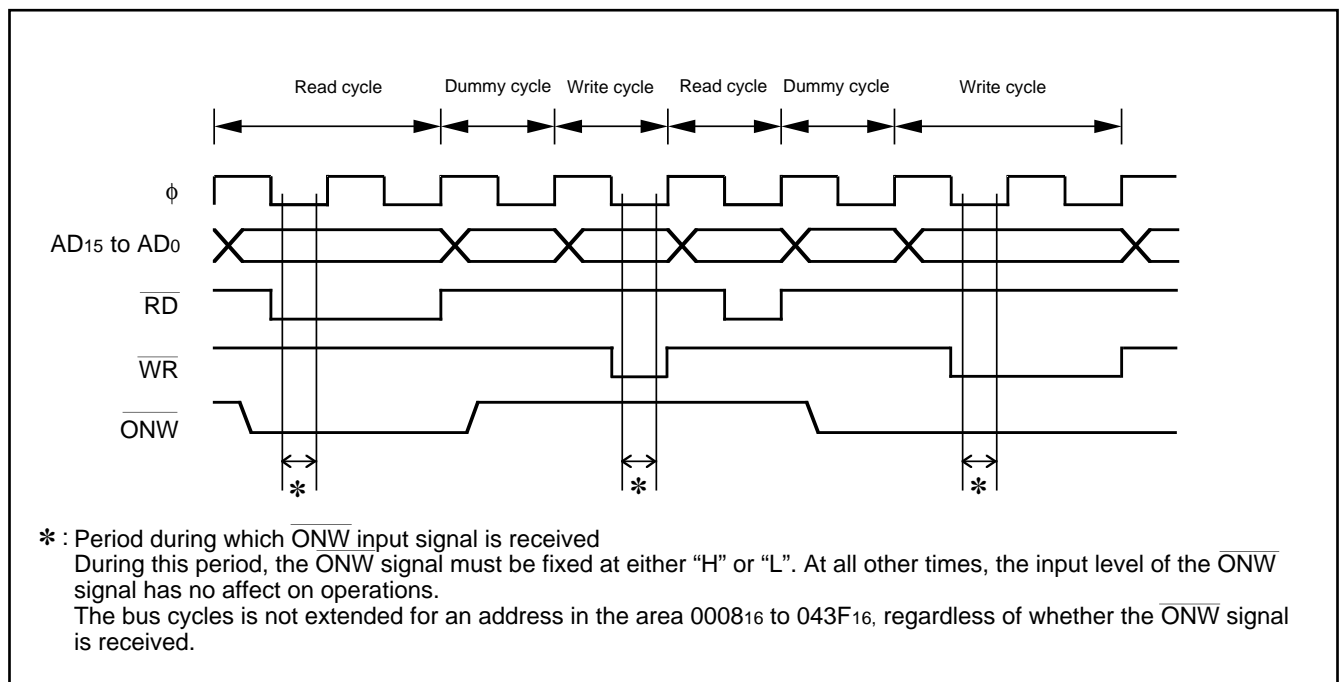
Read cycle Dummy cycle Write cycle Read cycle Dummy cycle Write cycle

$\phi$

$AD_{15}$ to $AD_0$

$\overline{RD}$

$\overline{WR}$

$\overline{ONW}$

✻ ✻ ✻

✻ : Period during which $\overline{ONW}$ input signal is received
During this period, the $\overline{ONW}$ signal must be fixed at either "H" or "L". At all other times, the input level of the $\overline{ONW}$ signal has no affect on operations.
The bus cycles is not extended for an address in the area $0008_{16}$ to $043F_{16}$, regardless of whether the $\overline{ONW}$ signal is received.